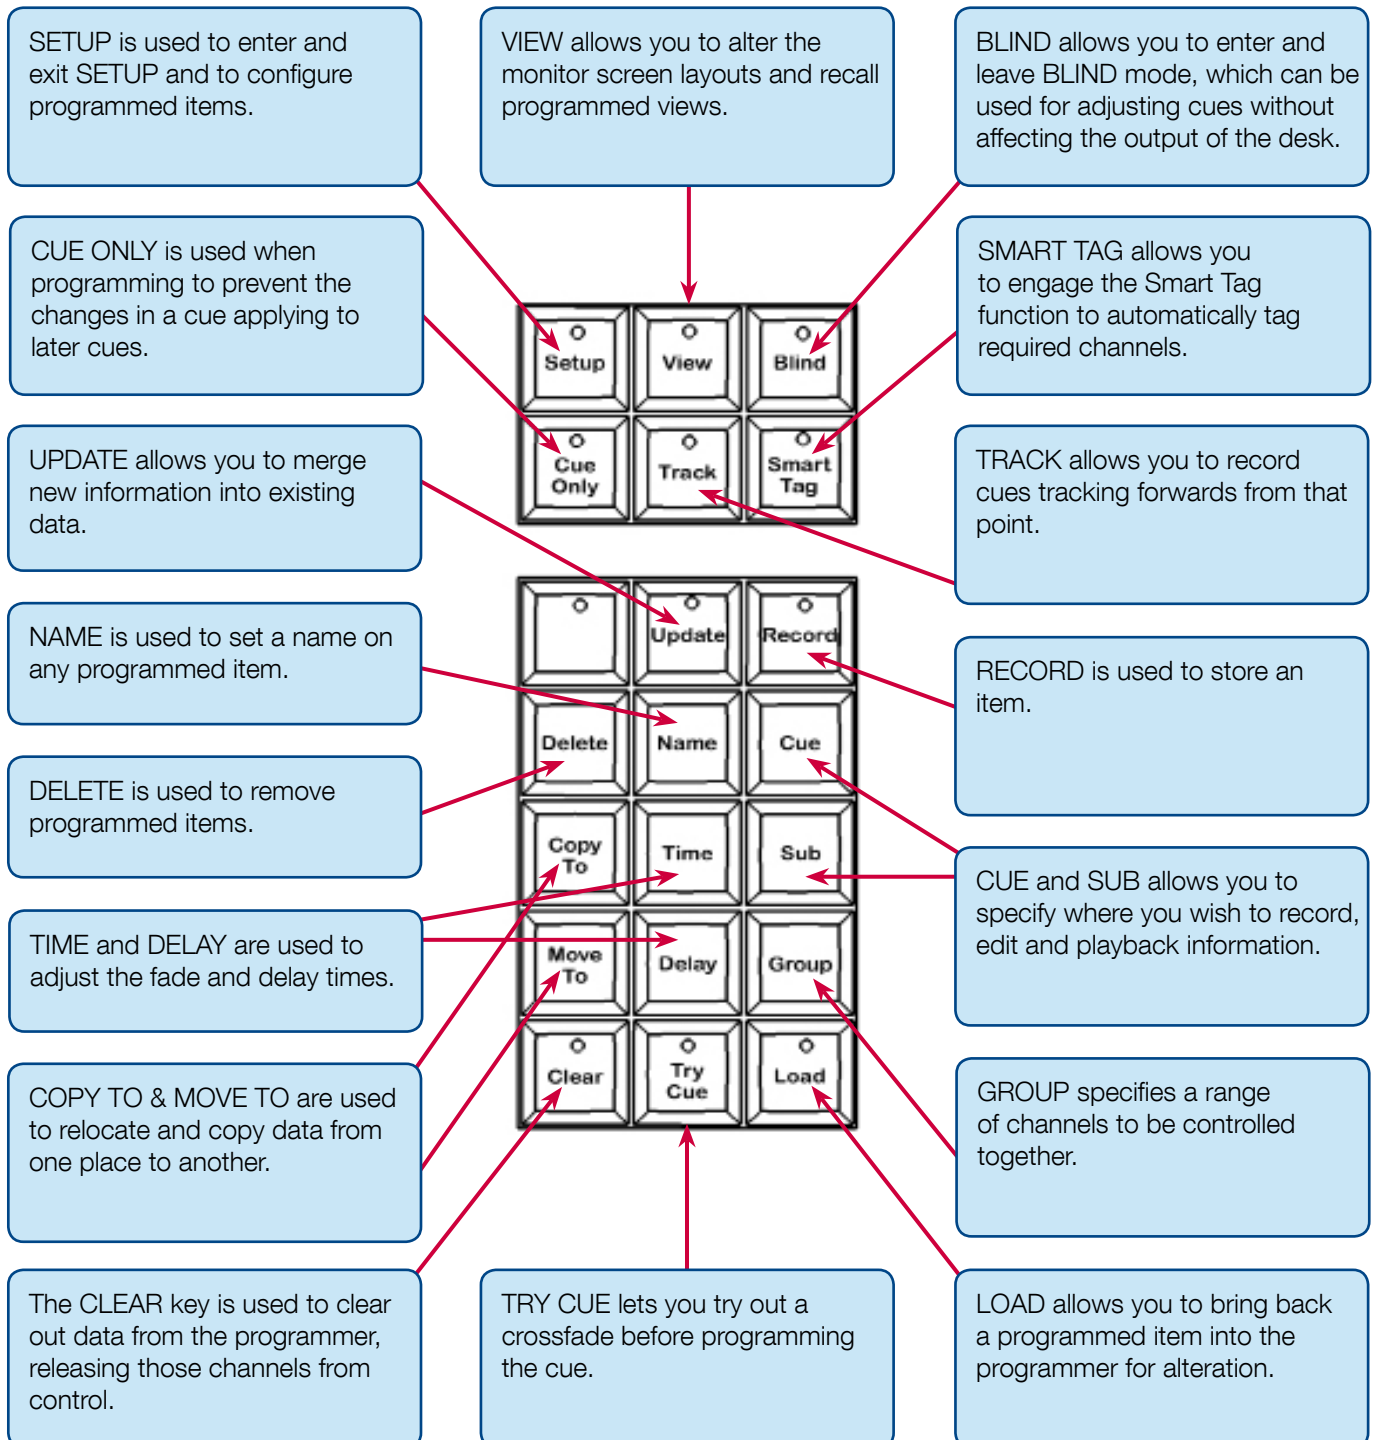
SETUP is used to enter and exit SETUP and to configure programmed items.

VIEW allows you to alter the monitor screen layouts and recall programmed views.

BLIND allows you to enter and leave BLIND mode, which can be used for adjusting cues without affecting the output of the desk.

CUE ONLY is used when programming to prevent the changes in a cue applying to later cues.

SMART TAG allows you to engage the Smart Tag function to automatically tag required channels.

Setup

View

Blind

Cue Only

Track

Smart Tag

UPDATE allows you to merge new information into existing data.

TRACK allows you to record cues tracking forwards from that point.

Update

Record

NAME is used to set a name on any programmed item.

RECORD is used to store an item.

Delete

Name

Cue

DELETE is used to remove programmed items.

Copy To

Time

Sub

CUE and SUB allows you to specify where you wish to record, edit and playback information.

TIME and DELAY are used to adjust the fade and delay times.

Move To

Delay

Group

Clear

Try Cue

Load

COPY TO & MOVE TO are used to relocate and copy data from one place to another.

GROUP specifies a range of channels to be controlled together.

The CLEAR key is used to clear out data from the programmer, releasing those channels from control.

TRY CUE lets you try out a crossfade before programming the cue.

LOAD allows you to bring back a programmed item into the programmer for alteration.